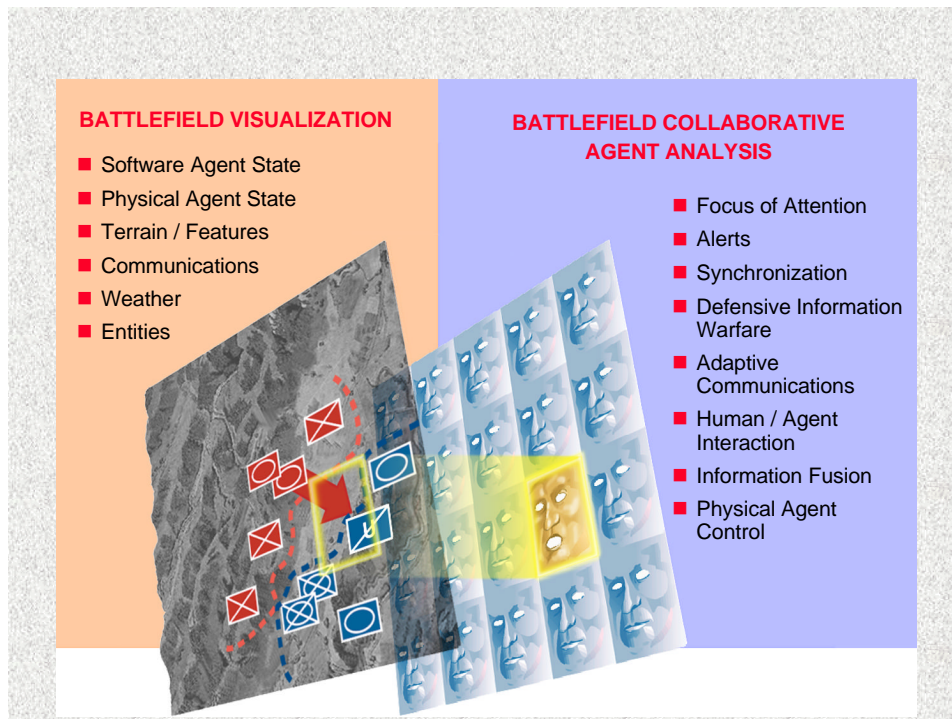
BATTLEFIELD VISUALIZATION

- Software Agent State
- Physical Agent State
- Terrain / Features
- Communications
- Weather
- Entities

BATTLEFIELD COLLABORATIVE AGENT ANALYSIS

- Focus of Attention
- Alerts
- Synchronization
- Defensive Information Warfare
- Adaptive Communications
- Human / Agent Interaction
- Information Fusion
- Physical Agent Control